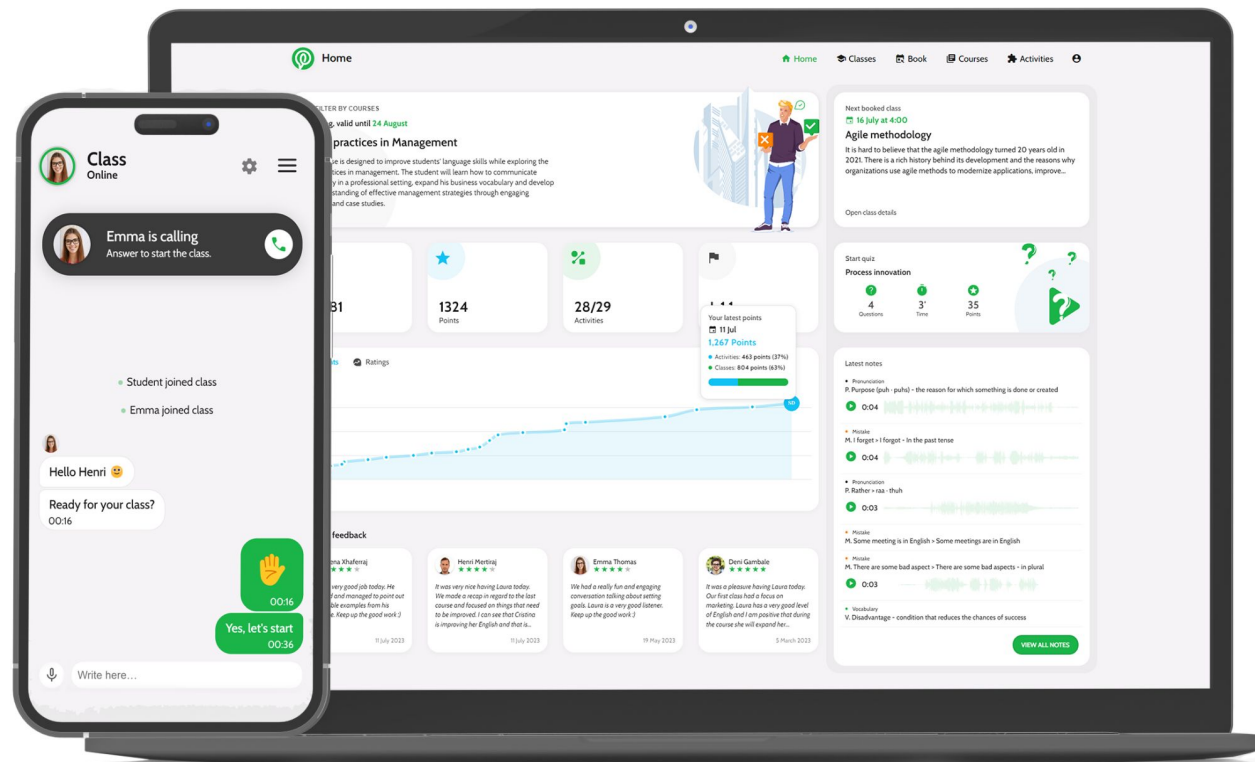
Home

Home Classes Book Courses Activities

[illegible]LTER BY COURSES
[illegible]g, valid until 24 August
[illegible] practices in Management
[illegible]e is designed to improve students' language skills while exploring the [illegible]tices in management. The student will learn how to communicate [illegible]y in a professional setting, expand his business vocabulary and develop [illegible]standing of effective management strategies through engaging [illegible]and case studies.

Next booked class
16 July at 4:00
Agile methodology
It is hard to believe that the agile methodology turned 20 years old in 2021. There is a rich history behind its development and the reasons why organizations use agile methods to modernize applications, improve...
Open class details

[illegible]81

1324
Points

28/29
Activities

Your latest points
11 Jul
1,267 Points
Activities: 463 points (37%)
Classes: 804 points (63%)

Start quiz
Process innovation
4 Questions
3' Time
35 Points

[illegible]s Ratings

Latest notes
Pronunciation
P. Purpose (puh - puhs) - the reason for which something is done or created
0:04
Mistake
M. I forget > I forgot - In the past tense
0:04
Pronunciation
P. Rather > raa - thuh
0:03
Mistake
M. Some meeting is in English > Some meetings are in English
Mistake
M. There are some bad aspect > There are some bad aspects - in plural
0:03
Vocabulary
V. Disadvantage - condition that reduces the chances of success
VIEW ALL NOTES

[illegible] feedback

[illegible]ena Xhaferraj
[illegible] very good job today. He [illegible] and managed to point out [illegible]ble examples from his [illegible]. Keep up the good work :)
11 July 2023

Henri Mertiraj
It was very nice having Laura today. We made a recap in regard to the last course and focused on things that need to be improved. I can see that Cristina is improving her English and that is...
11 July 2023

Emma Thomas
We had a really fun and engaging conversation talking about setting goals. Laura is a very good listener. Keep up the good work :)
19 May 2023

Deni Gambale
It was a pleasure having Laura today. Our first class has a focus on marketing. Laura has a very good level of English and I am positive that during the course she will expand her...
5 March 2023

Class
Online

Emma is calling
Answer to start the class.

Student joined class
Emma joined class

Hello Henri 🙂
Ready for your class?
00:16

00:16

Yes, let's start
00:36

Write here...